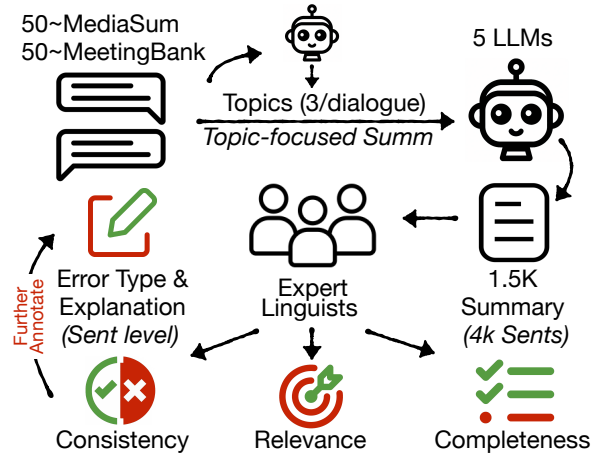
50~MediaSum
50~MeetingBank

5 LLMs

Topics (3/dialogue)
*Topic-focused Summ*

Expert
Linguists

1.5K
Summary
*(4k Sents)*

Error Type &
Explanation
*(Sent level)*

Further
Annotate

Consistency

Relevance

Completeness